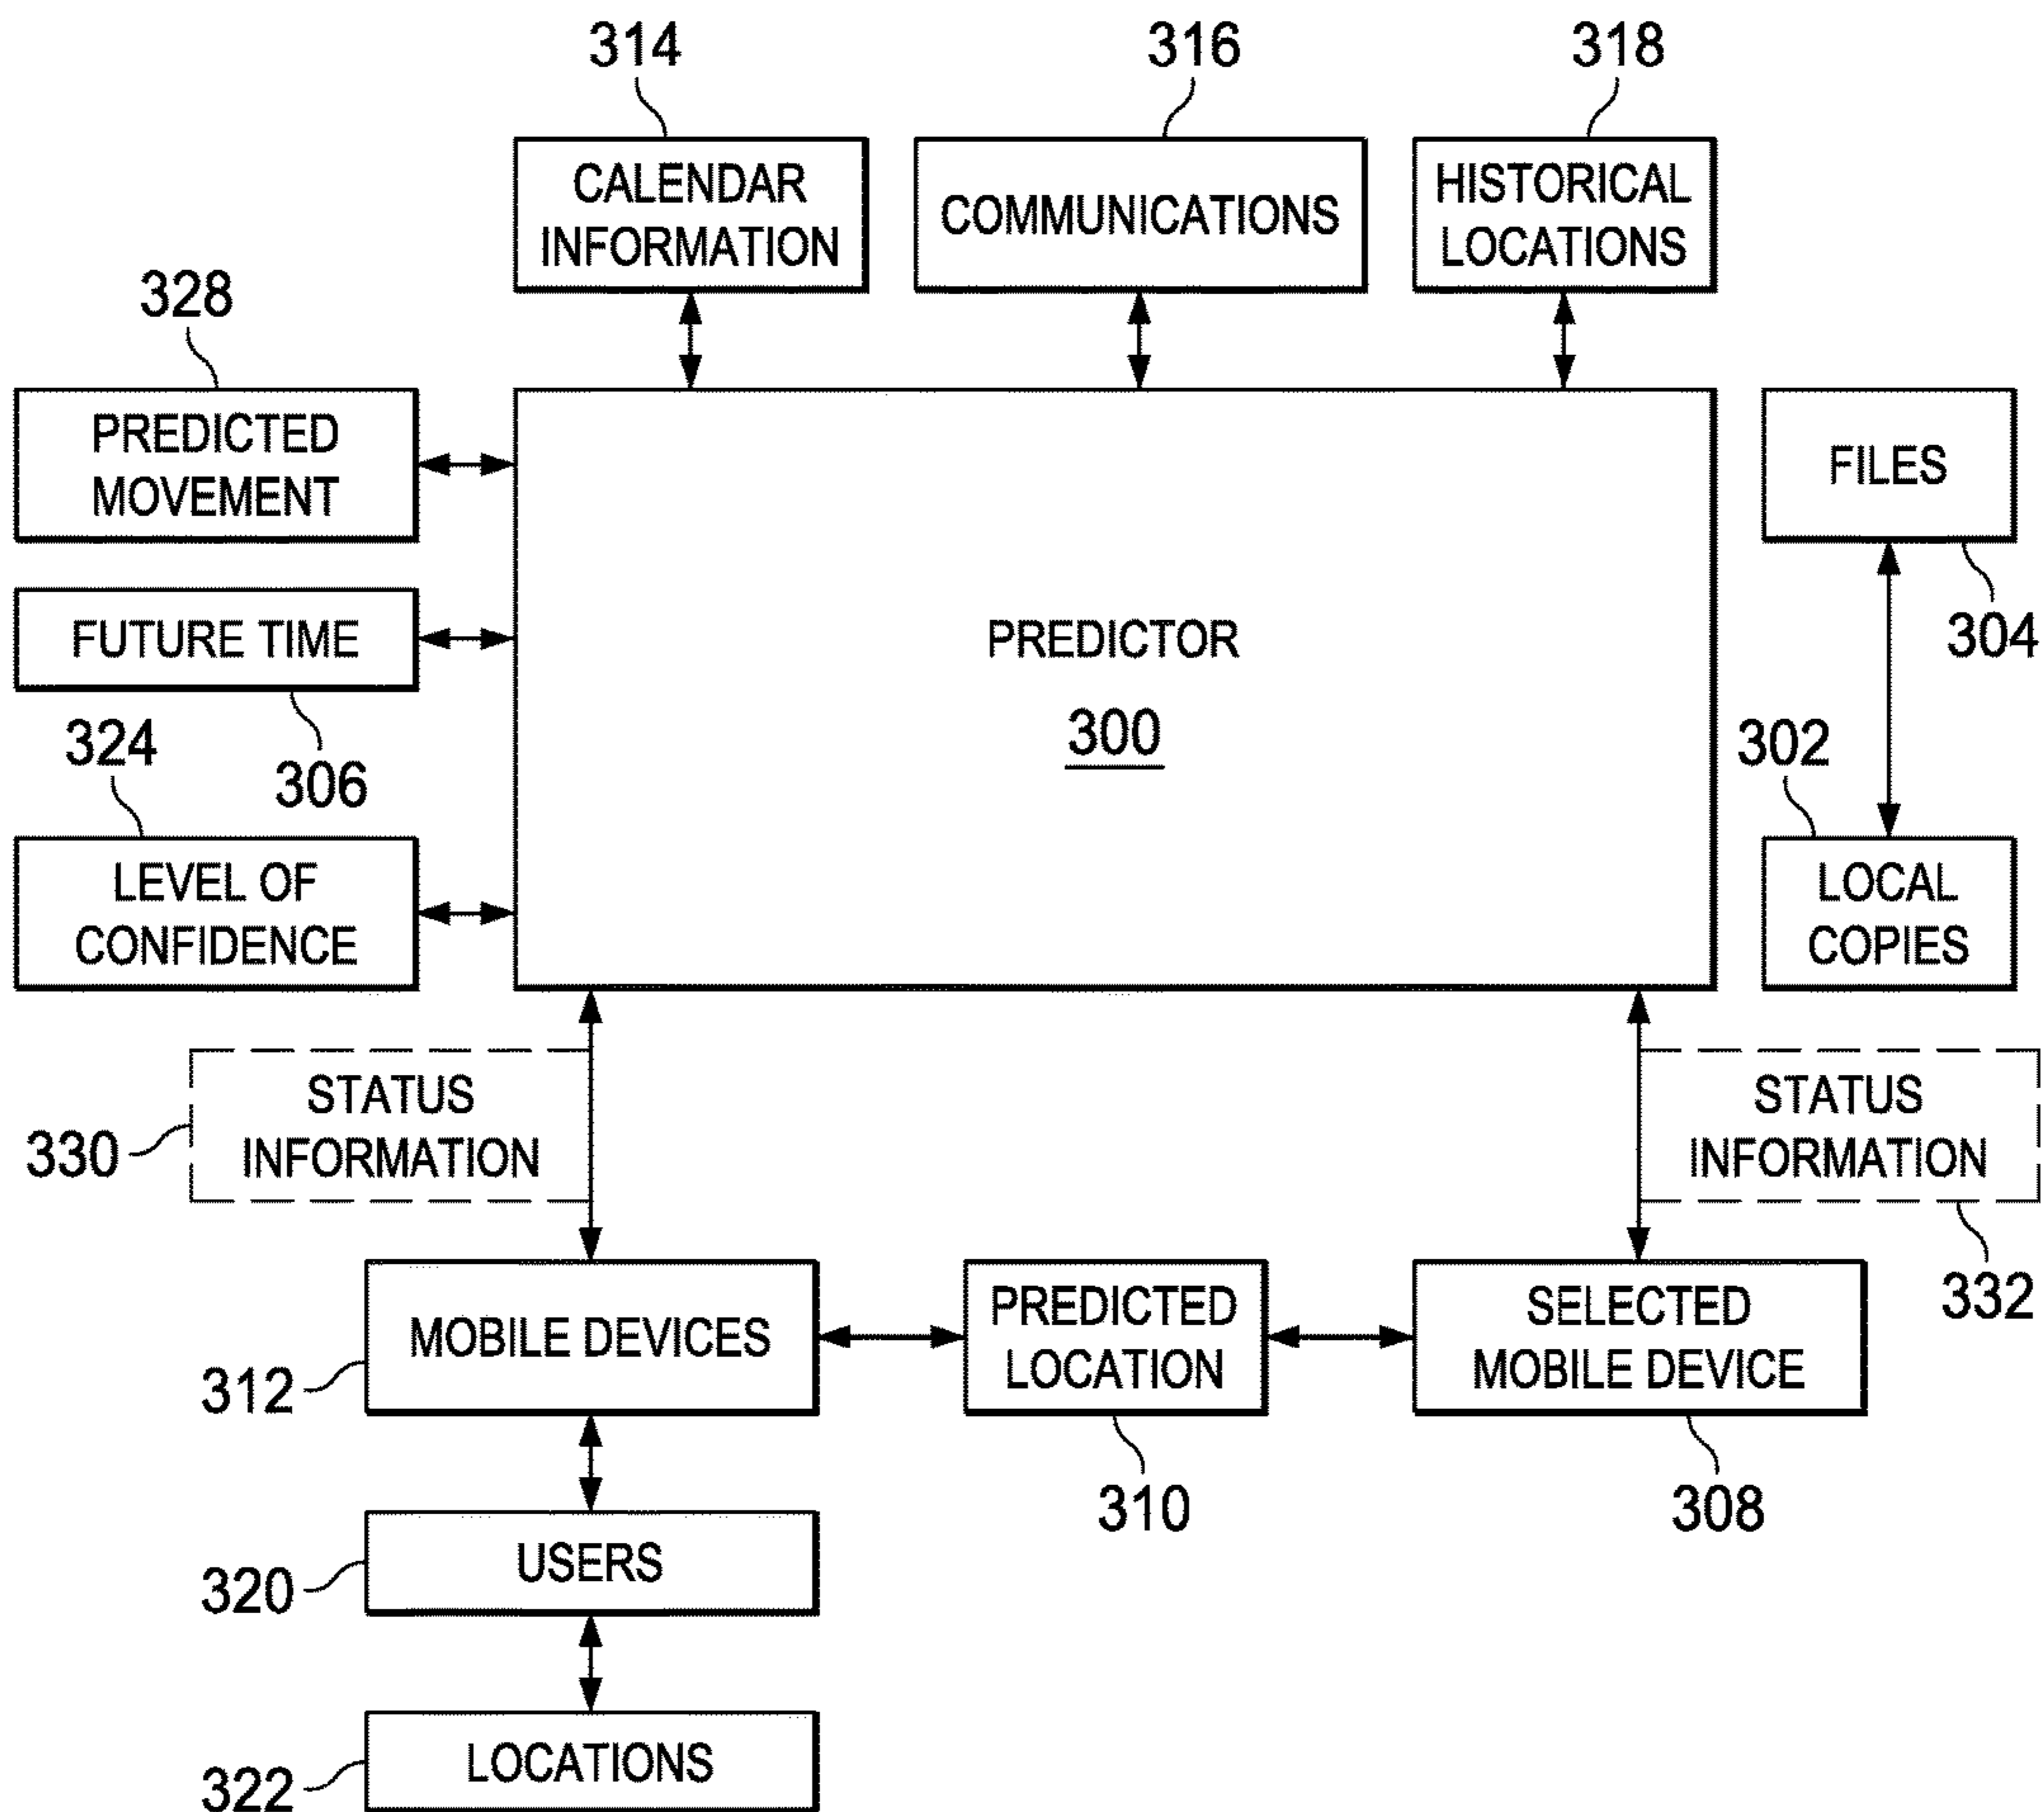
314
CALENDAR INFORMATION

316
COMMUNICATIONS

318
HISTORICAL LOCATIONS

328
PREDICTED MOVEMENT

FUTURE TIME

306

324
LEVEL OF CONFIDENCE

PREDICTOR
300

FILES

304

302
LOCAL COPIES

330
STATUS INFORMATION

STATUS INFORMATION
332

312
MOBILE DEVICES

PREDICTED LOCATION
310

SELECTED MOBILE DEVICE
308

320
USERS

322
LOCATIONS